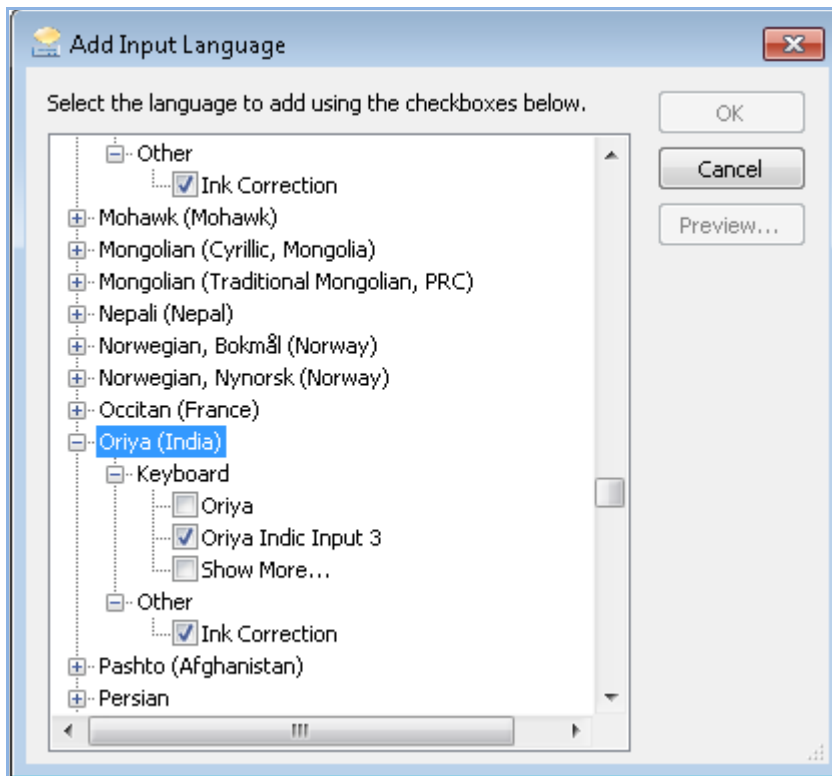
Add Input Language

Select the language to add using the checkboxes below.

Other
Ink Correction
Mohawk (Mohawk)
Mongolian (Cyrillic, Mongolia)
Mongolian (Traditional Mongolian, PRC)
Nepali (Nepal)
Norwegian, Bokmål (Norway)
Norwegian, Nynorsk (Norway)
Occitan (France)
Oriya (India)
Keyboard
Oriya
Oriya Indic Input 3
Show More...
Other
Ink Correction
Pashto (Afghanistan)
Persian

OK
Cancel
Preview...